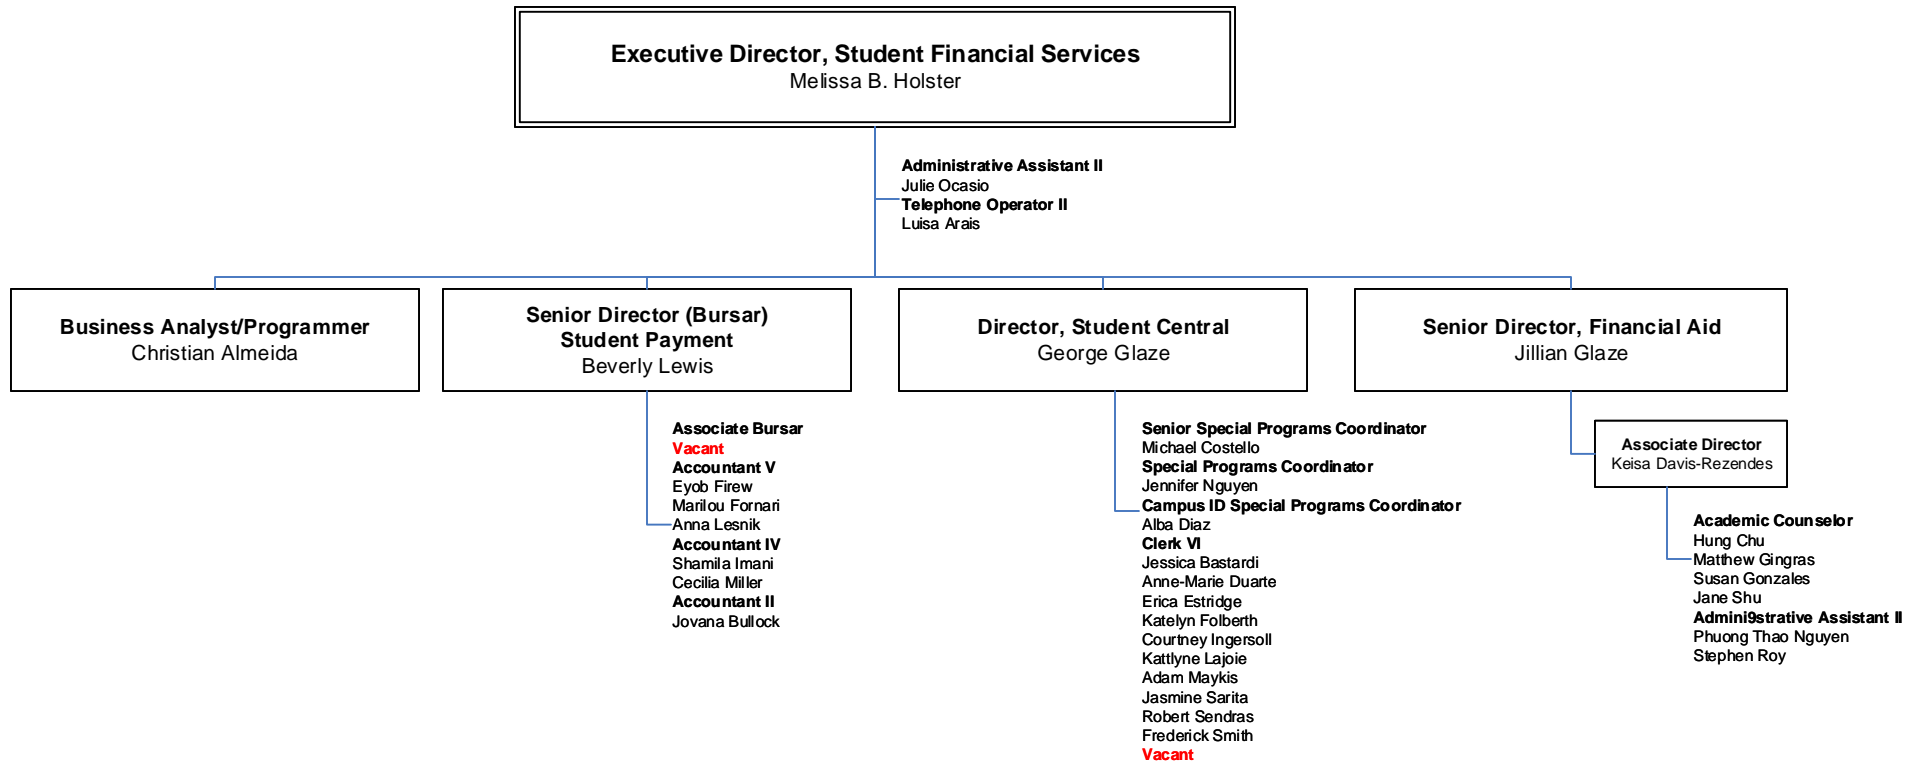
Executive Director, Student Financial Services
Melissa B. Holster

Administrative Assistant II
Julie Ocasio
Telephone Operator II
Luisa Arais

Business Analyst/Programmer
Christian Almeida

Senior Director (Bursar)
Student Payment
Beverly Lewis

Associate Bursar
Vacant
Accountant V
Eyob Firew
Marilou Fornari
Anna Lesnik
Accountant IV
Shamila Imani
Cecilia Miller
Accountant II
Jovana Bullock

Director, Student Central
George Glaze

Senior Special Programs Coordinator
Michael Costello
Special Programs Coordinator
Jennifer Nguyen
Campus ID Special Programs Coordinator
Alba Diaz
Clerk VI
Jessica Bastardi
Anne-Marie Duarte
Erica Estridge
Katelyn Folberth
Courtney Ingersoll
Kattlyne Lajoie
Adam Maykis
Jasmine Sarita
Robert Sendras
Frederick Smith
Vacant

Senior Director, Financial Aid
Jillian Glaze

Associate Director
Keisa Davis-Rezendes

Academic Counselor
Hung Chu
Matthew Gingras
Susan Gonzales
Jane Shu
Admini9strative Assistant II
Phuong Thao Nguyen
Stephen Roy